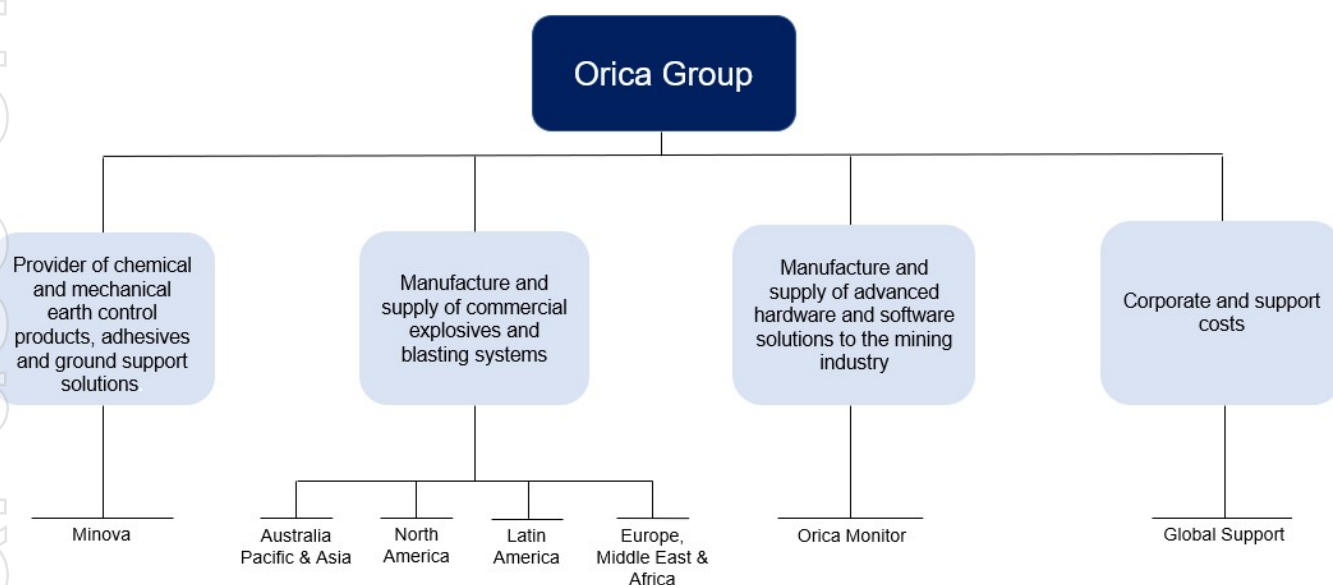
Orica Group

Provider of chemical and mechanical earth control products, adhesives and ground support solutions.

Manufacture and supply of commercial explosives and blasting systems

Manufacture and supply of advanced hardware and software solutions to the mining industry

Corporate and support costs

Minova

Australia Pacific & Asia

North America

Latin America

Europe, Middle East & Africa

Orica Monitor

Global Support